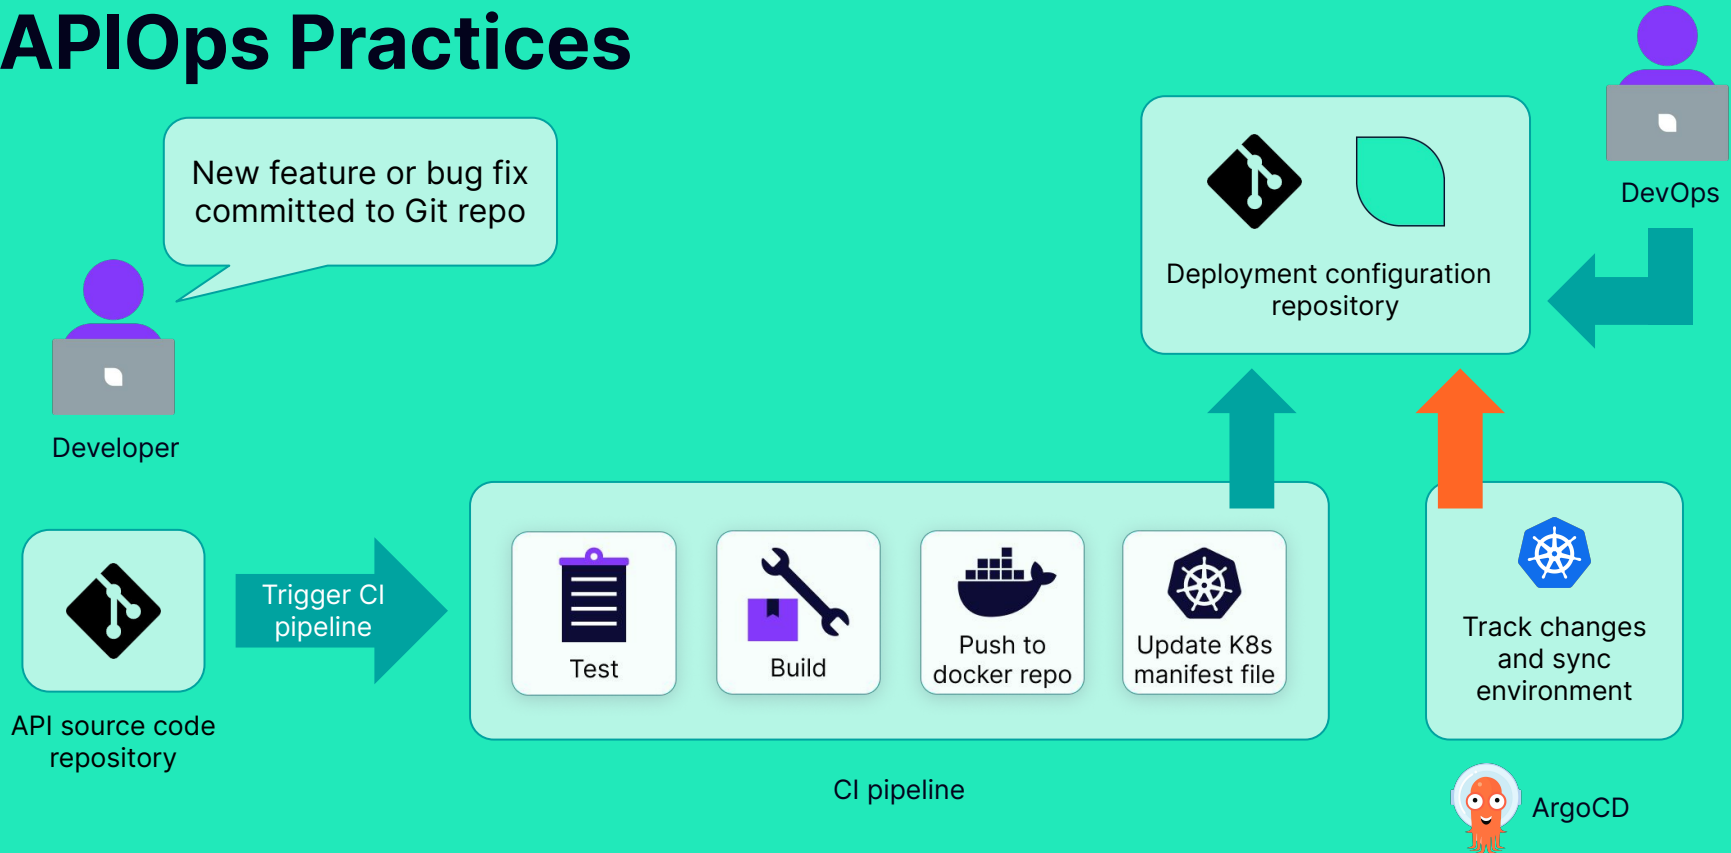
APIOps Practices

New feature or bug fix committed to Git repo

Developer

Deployment configuration repository

DevOps

API source code repository

Trigger CI pipeline

Test

Build

Push to docker repo

Update K8s manifest file

CI pipeline

Track changes and sync environment

ArgoCD